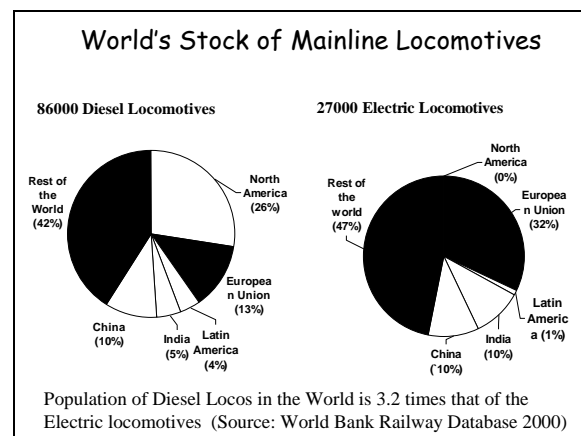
World's Stock of Mainline Locomotives

86000 Diesel Locomotives

Rest of the World (42%)

North America (26%)

European Union (13%)

Latin America (4%)

India (5%)

China (10%)

27000 Electric Locomotives

North America (0%)

Rest of the world (47%)

European Union (32%)

Latin America (1%)

India (10%)

China (`10%)

Population of Diesel Locos in the World is 3.2 times that of the Electric locomotives (Source: World Bank Railway Database 2000)